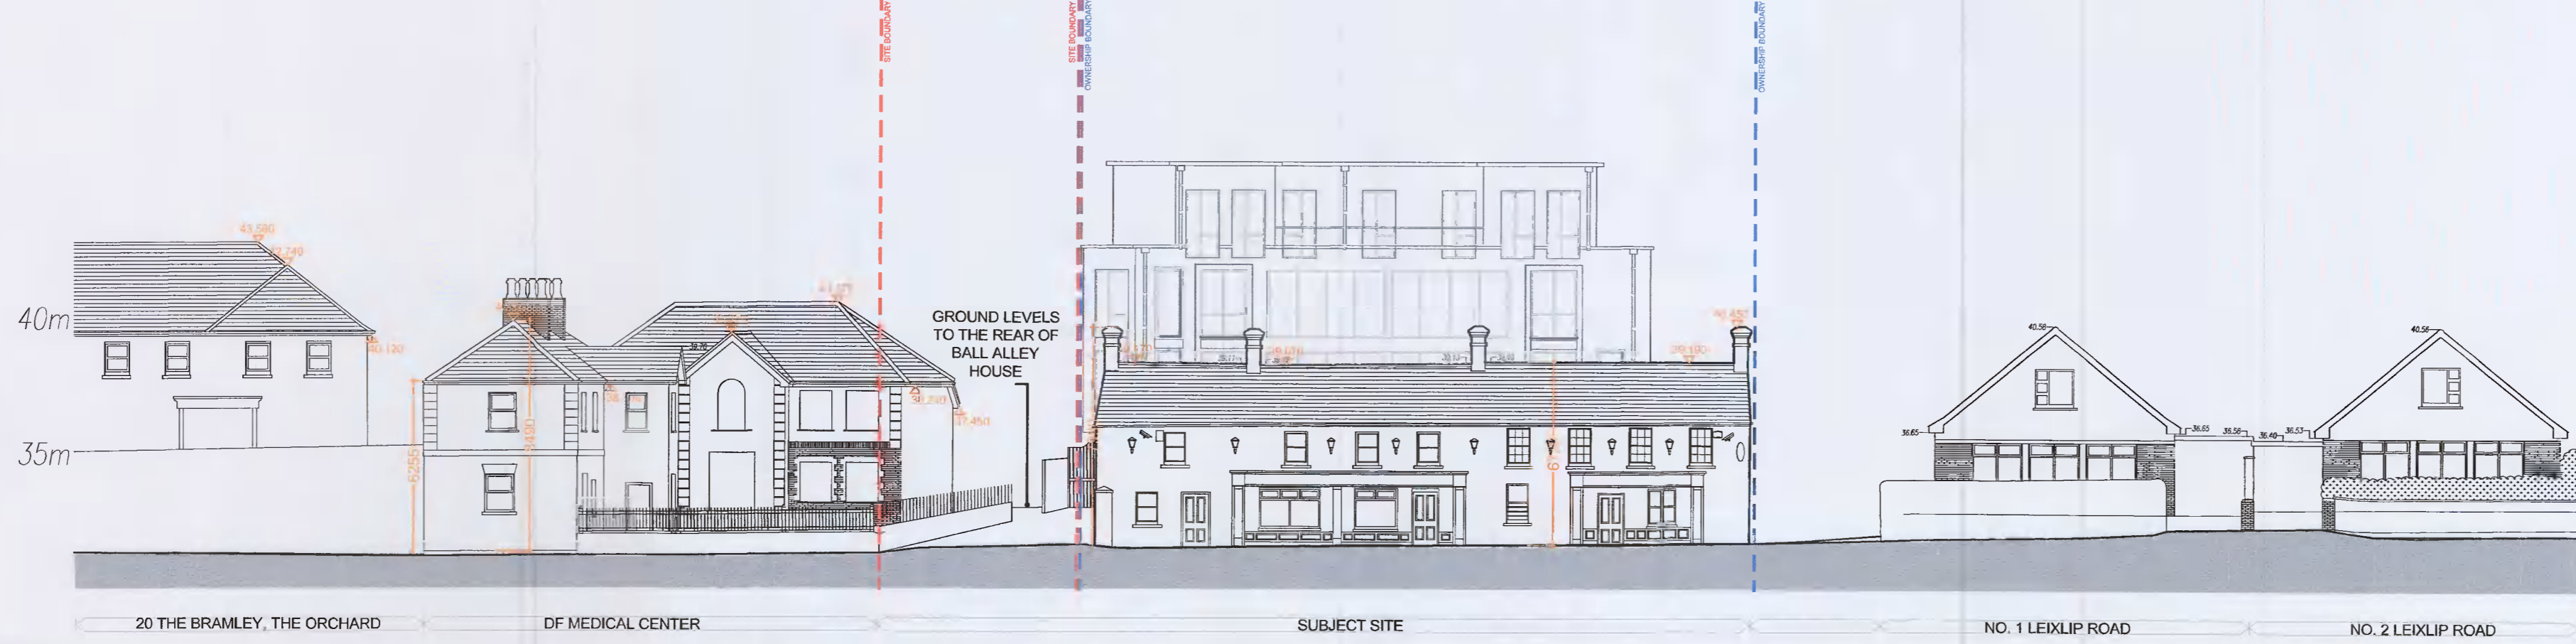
SITE BOUNDARY

SITE BOUNDARY
OWNERSHIP BOUNDARY

OWNERSHIP BOUNDARY

43.590
42.740

40m

40.120

41.121

39.70

38.290
37.450

35m

6255

8490

GROUND LEVELS TO THE REAR OF BALL ALLEY HOUSE

40.455
39.190

40.56

36.65
36.65
36.58
36.40
36.53

40.56

20 THE BRAMLEY, THE ORCHARD

DF MEDICAL CENTER

SUBJECT SITE

NO. 1 LEIXLIP ROAD

NO. 2 LEIXLIP ROAD